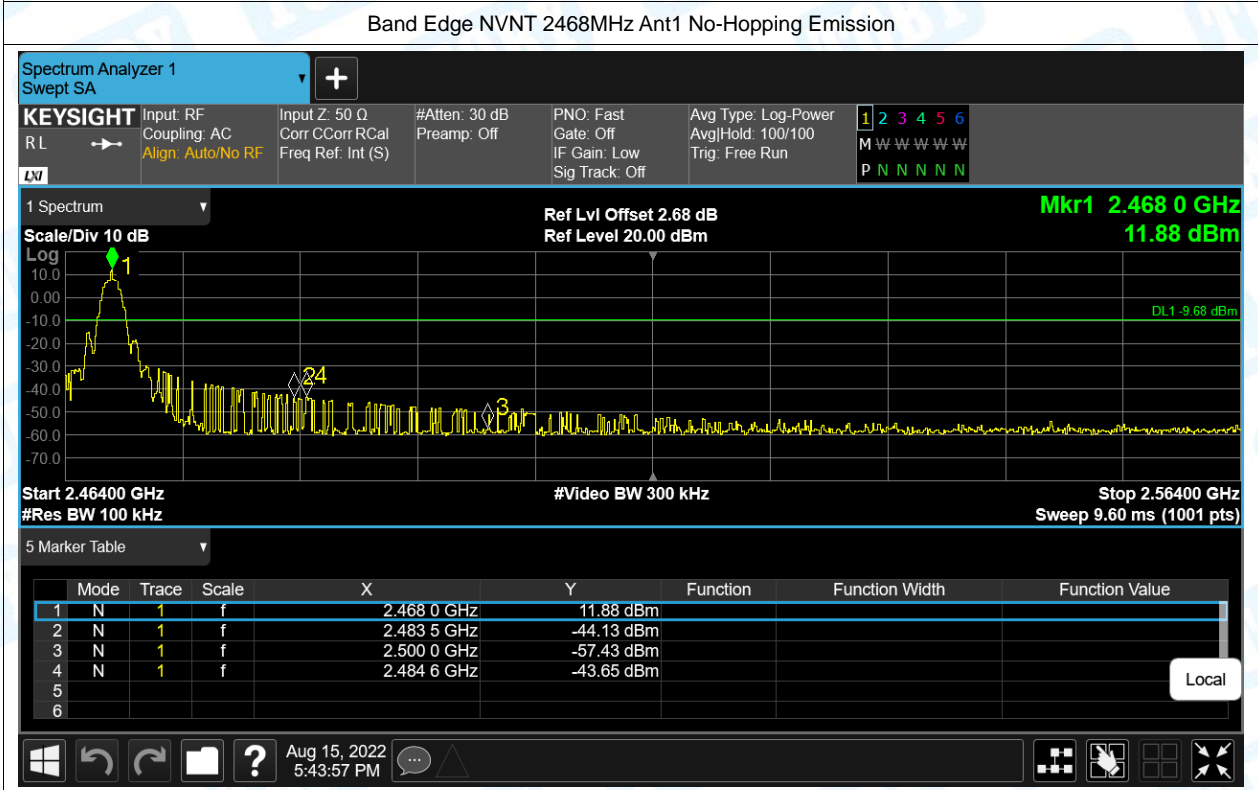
Band Edge NVNT 2468MHz Ant1 No-Hopping Emission

Spectrum Analyzer 1
Swept SA

KEYSIGHT
RL
LXI

Input: RF
Coupling: AC
Align: Auto/No RF

Input Z: 50 Ω
Corr CCorr RCal
Freq Ref: Int (S)

#Atten: 30 dB
Preamp: Off

PNO: Fast
Gate: Off
IF Gain: Low
Sig Track: Off

Avg Type: Log-Power
Avg|Hold: 100/100
Trig: Free Run

1 2 3 4 5 6
M W W W W W
P N N N N N

1 Spectrum
Scale/Div 10 dB
Log

Ref Lvl Offset 2.68 dB
Ref Level 20.00 dBm

Mkr1 2.468 0 GHz
11.88 dBm

10.0
0.00
-10.0
-20.0
-30.0
-40.0
-50.0
-60.0
-70.0

DL1 -9.68 dBm

1
24
3

Start 2.46400 GHz
#Res BW 100 kHz
#Video BW 300 kHz
Stop 2.56400 GHz
Sweep 9.60 ms (1001 pts)

5 Marker Table

| | Mode | Trace | Scale | X | Y | Function | Function Width | Function Value |
|---|---|---|---|---|---|---|---|---|
| 1 | N | 1 | f | 2.468 0 GHz | 11.88 dBm | | | |
| 2 | N | 1 | f | 2.483 5 GHz | -44.13 dBm | | | |
| 3 | N | 1 | f | 2.500 0 GHz | -57.43 dBm | | | |
| 4 | N | 1 | f | 2.484 6 GHz | -43.65 dBm | | | |
| 5 | | | | | | | | |
| 6 | | | | | | | | |

Local

Aug 15, 2022
5:43:57 PM